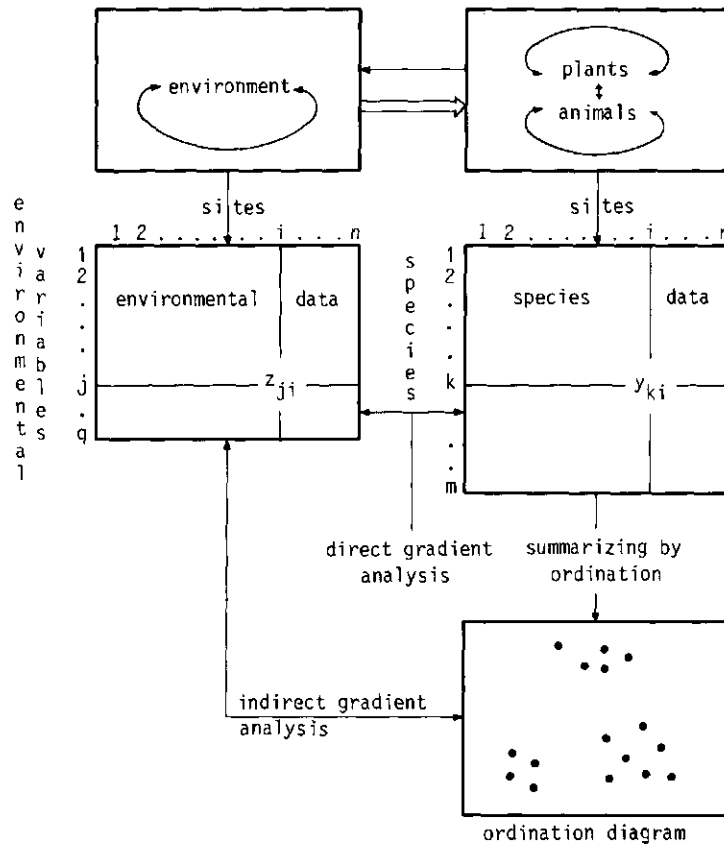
environment

plants
animals

environmental variables

sites

sites

1 2 . . . . . . i . . . n

1 2 . . . . . . i . . . n

1
2
.
.
.
j
.
q

environmental data

$z_{ji}$

species

1
2
.
.
.
k
.
.
m

species data

$y_{ki}$

direct gradient analysis

summarizing by ordination

indirect gradient analysis

ordination diagram